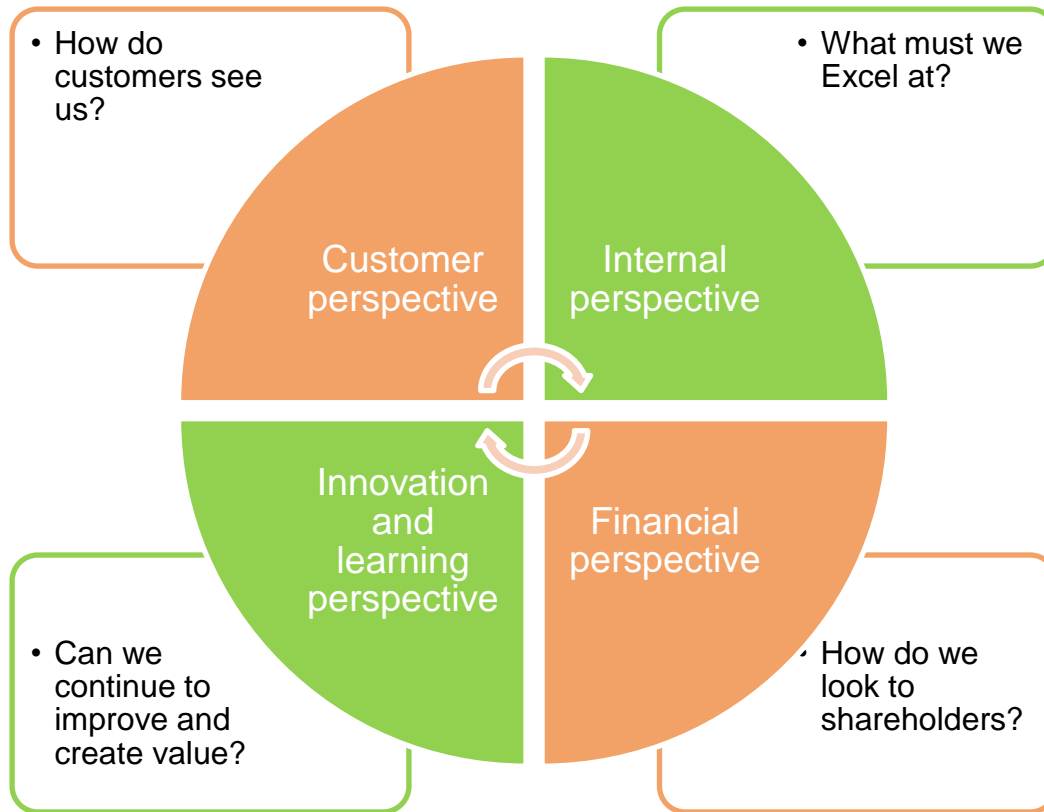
• How do customers see us?

• What must we Excel at?

Customer perspective

Internal perspective

Innovation and learning perspective

Financial perspective

• Can we continue to improve and create value?

• How do we look to shareholders?